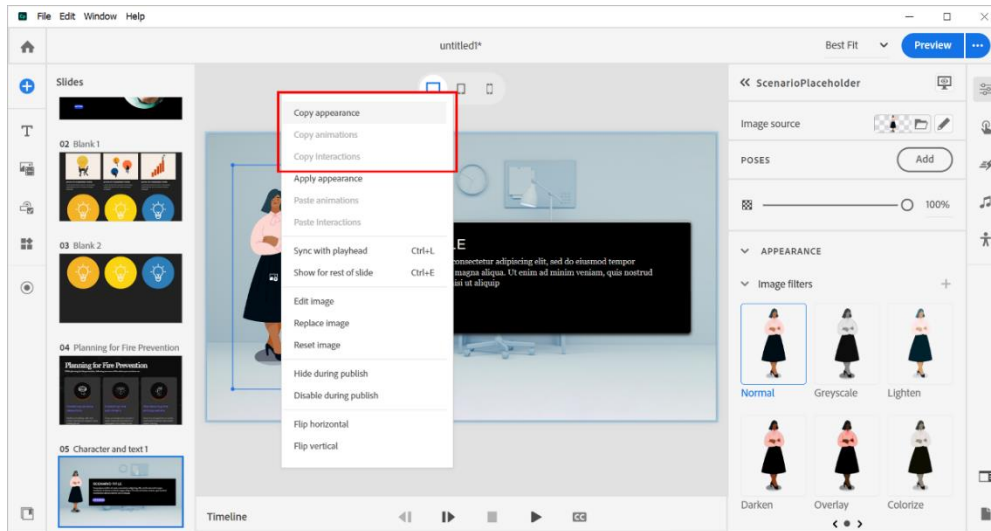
File Edit Window Help

untitled1*

Best Fit

Preview

Slides

02 Blank 1

03 Blank 2

04 Planning for Fire Prevention

Planning for Fire Prevention

05 Character and text 1

Copy appearance

Copy animations

Copy interactions

Apply appearance

Paste animations

Paste interactions

Sync with playhead Ctrl+L

Show for rest of slide Ctrl+E

Edit image

Replace image

Reset image

Hide during publish

Disable during publish

Flip horizontal

Flip vertical

LE

consectetur adipiscing elit, sed do eiusmod tempor magna aliqua. Ut enim ad minim veniam, quis nostrud nisi ut aliquip

Timeline

« ScenarioPlaceholder

Image source

POSES

Add

100%

APPEARANCE

Image filters

Normal

Greyscale

Lighten

Darken

Overlay

Colorize